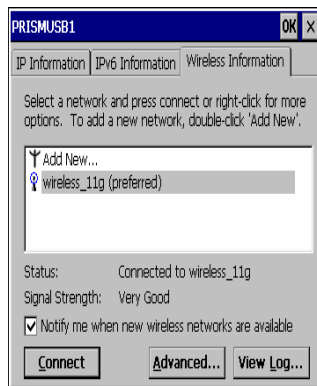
PRISMUSB1 OK ×

IP Information | IPv6 Information | Wireless Information

Select a network and press connect or right-click for more options. To add a new network, double-click 'Add New'.

Add New...
wireless_11g (preferred)

Status: Connected to wireless_11g
Signal Strength: Very Good

Notify me when new wireless networks are available

Connect | Advanced... | View Log...